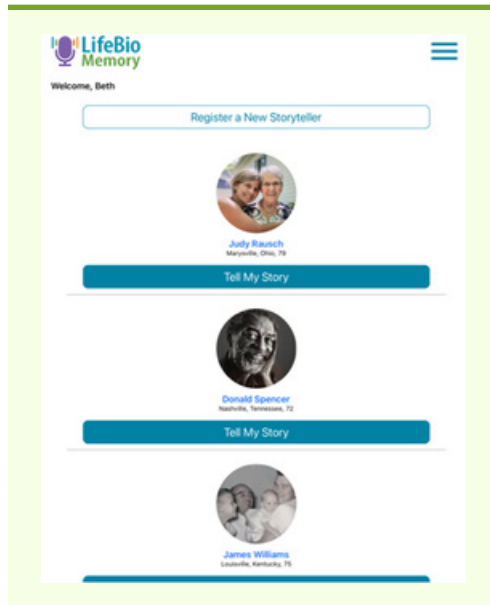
LifeBio Memory

Welcome, Beth

Register a New Storyteller

Judy Rausch
Marysville, Ohio, 79

Tell My Story

Donald Spencer
Nashville, Tennessee, 72

Tell My Story

James Williams
Louisville, Kentucky, 75